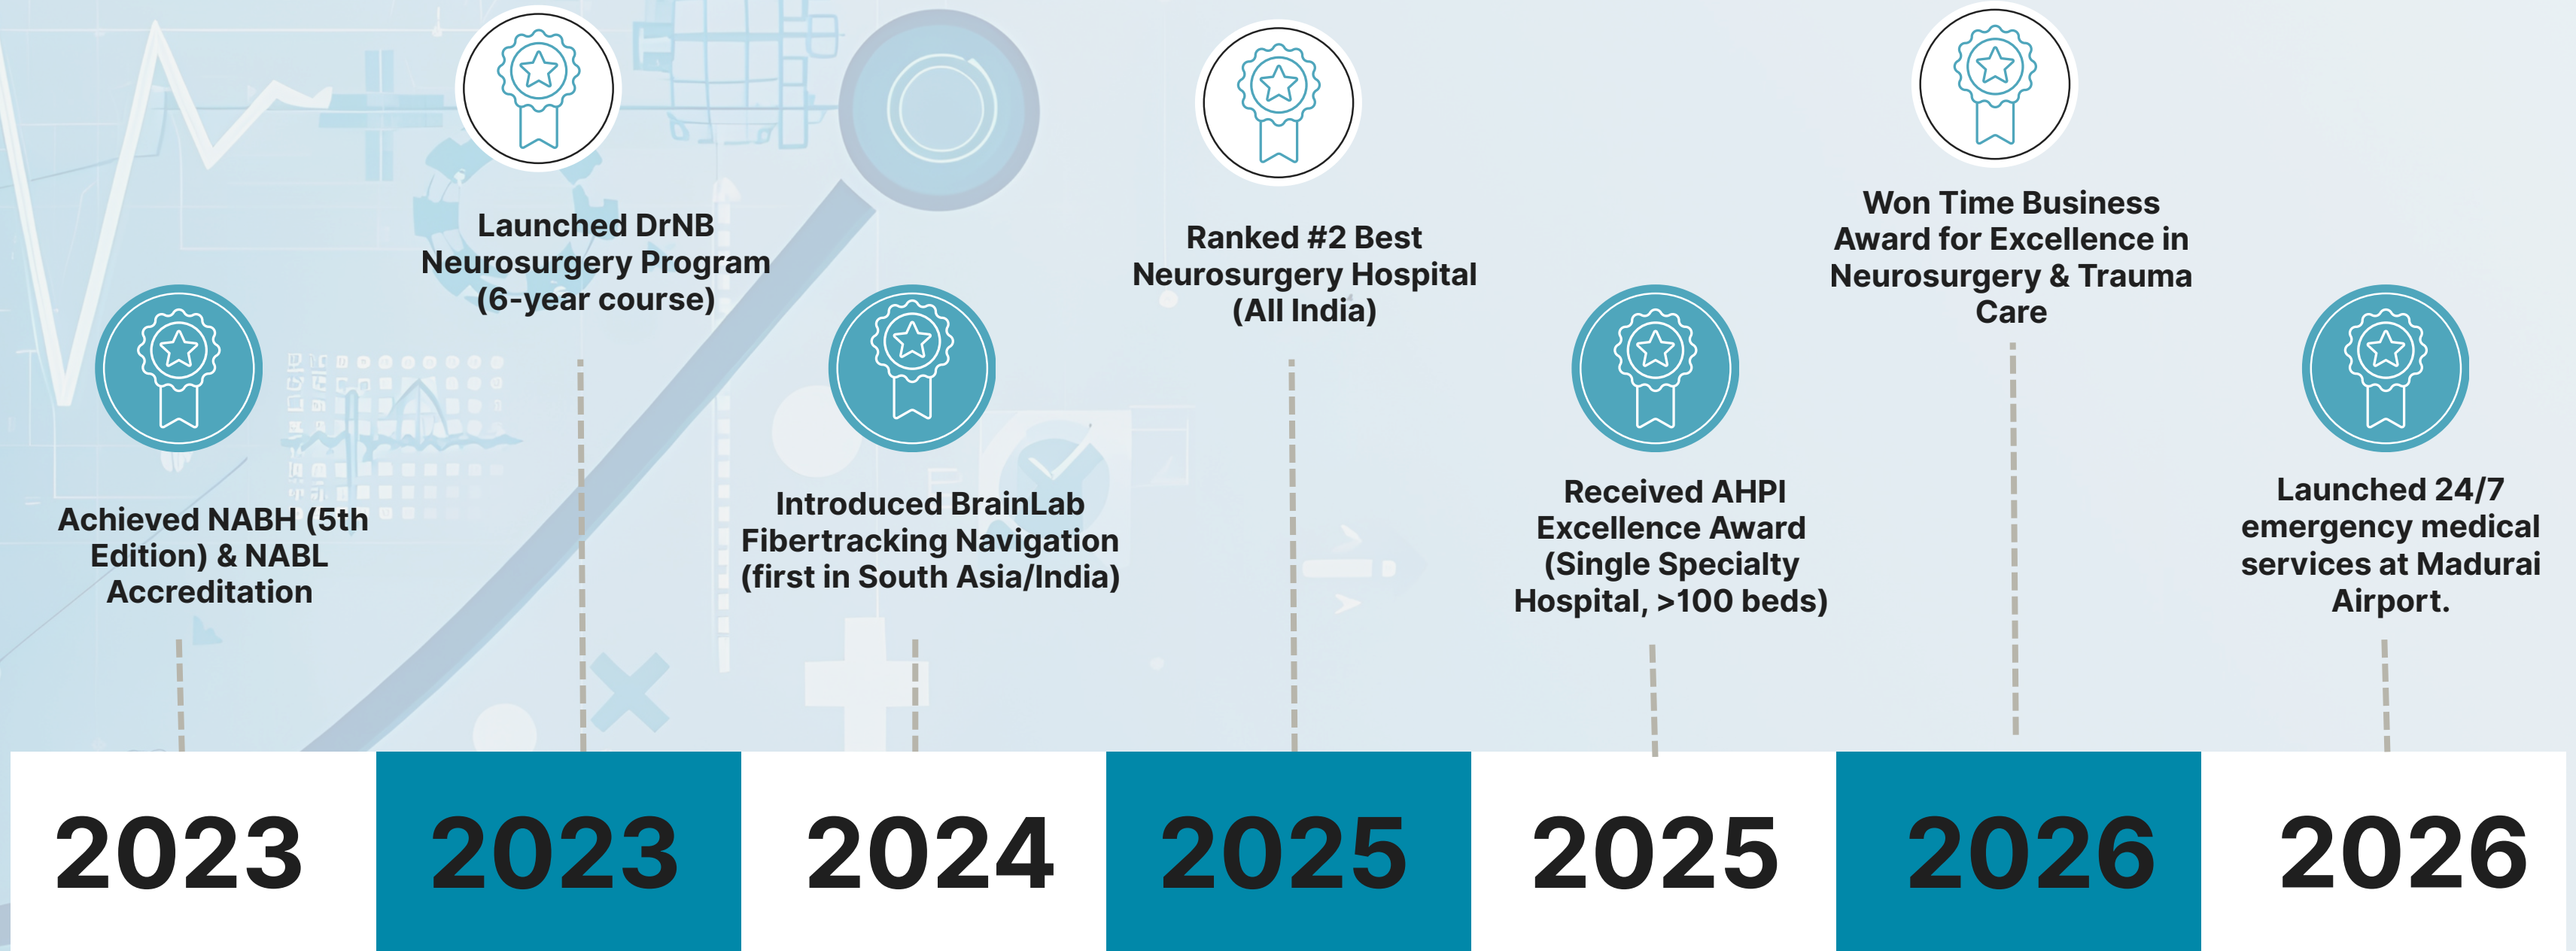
Achieved NABH (5th Edition) & NABL Accreditation

2023

Launched DrNB Neurosurgery Program (6-year course)

2023

Introduced BrainLab Fibertracking Navigation (first in South Asia/India)

2024

Ranked #2 Best Neurosurgery Hospital (All India)

2025

Received AHPI Excellence Award (Single Specialty Hospital, >100 beds)

2025

Won Time Business Award for Excellence in Neurosurgery & Trauma Care

2026

Launched 24/7 emergency medical services at Madurai Airport.

2026